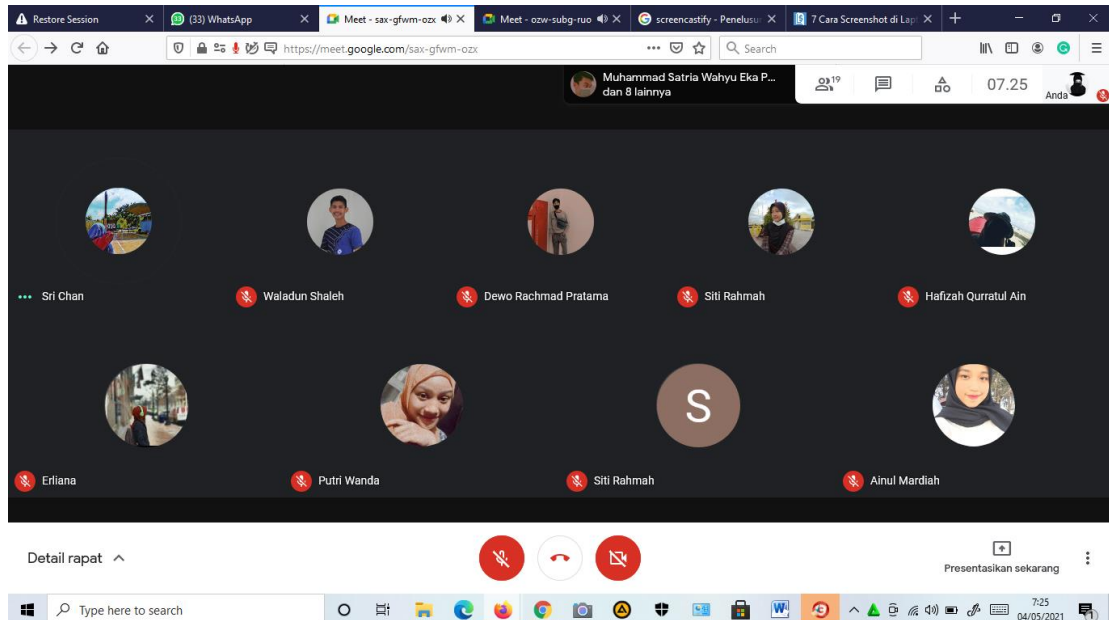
Restore Session
(33) WhatsApp
Meet - sax-gfwm-ozx
Meet - ozw-subg-ruo
screencastify - Penelusur
7 Cara Screenshot di Lap
https://meet.google.com/sax-gfwm-ozx
Search
Muhammad Satria Wahyu Eka P... dan 8 lainnya
19
07.25
Anda
S
Sri Chan
Waladun Shaleh
Dewo Rachmad Pratama
Siti Rahmah
Hafizah Qurratul Ain
Erliana
Putri Wanda
Siti Rahmah
Ainul Mardiah
Detail rapat
Presentasikan sekarang
Type here to search
7:25
04/05/2021